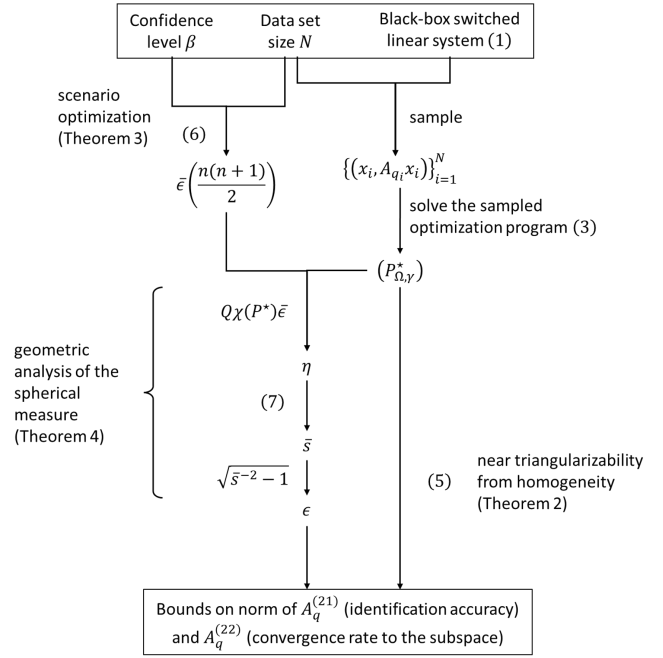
Confidence level $\beta$

Data set size $N$

Black-box switched linear system (1)

scenario optimization (Theorem 3)

(6)

sample

$\bar{\epsilon}\left(\frac{n(n+1)}{2}\right)$

$\{(x_i, A_{q_i}x_i)\}_{i=1}^{N}$

solve the sampled optimization program (3)

$(P^{\star}_{\Omega,\gamma})$

geometric analysis of the spherical measure (Theorem 4)

$Q\chi(P^{\star})\bar{\epsilon}$

$\eta$

(7)

$\bar{s}$

$\sqrt{\bar{s}^{-2}-1}$

$\epsilon$

(5)

near triangularizability from homogeneity (Theorem 2)

Bounds on norm of $A_q^{(21)}$ (identification accuracy) and $A_q^{(22)}$ (convergence rate to the subspace)